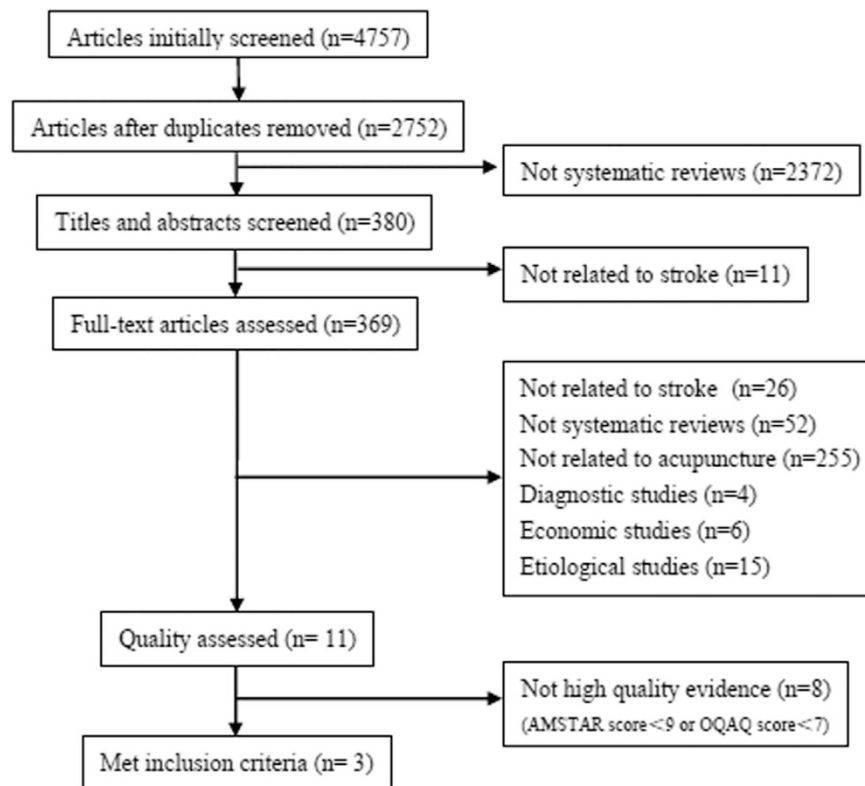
Articles initially screened (n=4757)

Articles after duplicates removed (n=2752)

Not systematic reviews (n=2372)

Titles and abstracts screened (n=380)

Not related to stroke (n=11)

Full-text articles assessed (n=369)

Not related to stroke (n=26)
Not systematic reviews (n=52)
Not related to acupuncture (n=255)
Diagnostic studies (n=4)
Economic studies (n=6)
Etiological studies (n=15)

Quality assessed (n= 11)

Not high quality evidence (n=8)
(AMSTAR score<9 or OQAQ score<7)

Met inclusion criteria (n= 3)